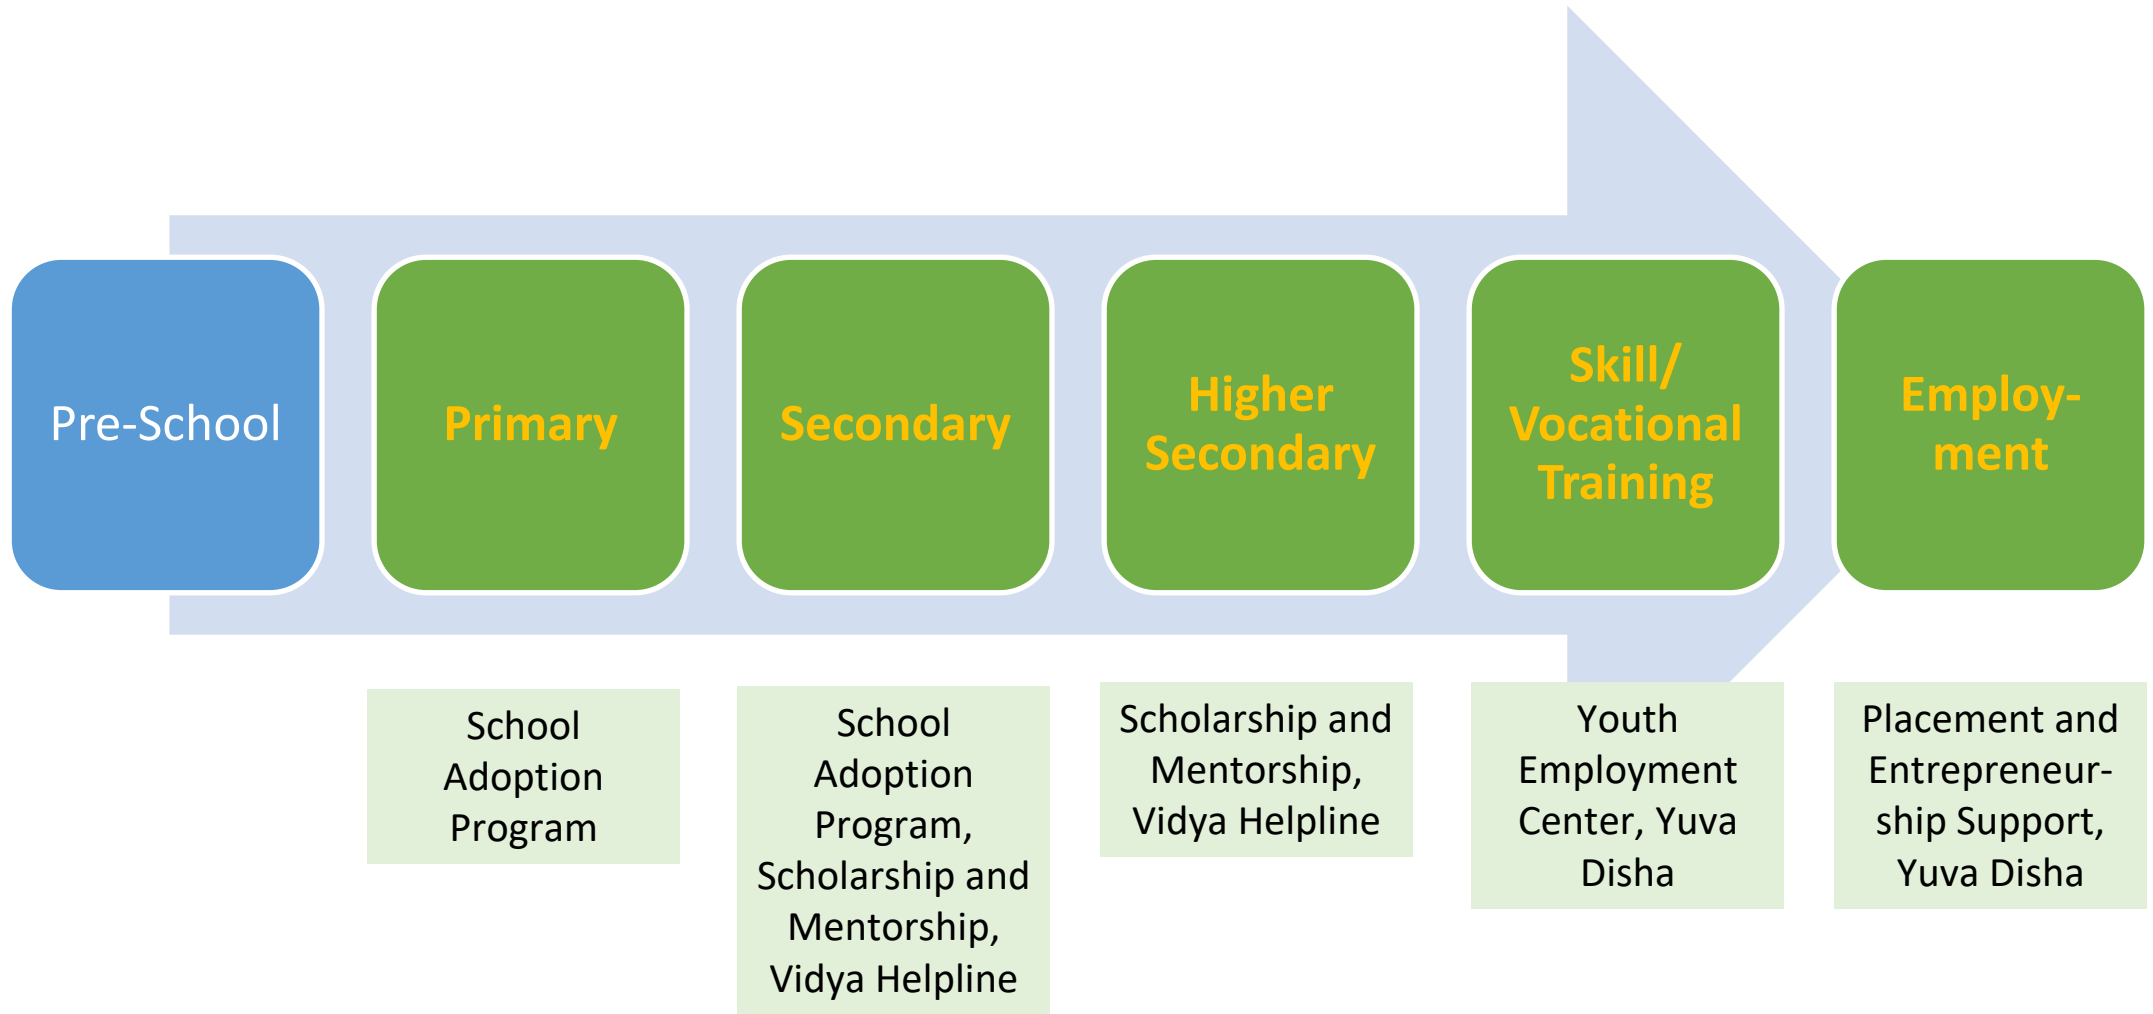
Pre-School

Primary

Secondary

Higher Secondary

Skill/ Vocational Training

Employ-ment

School Adoption Program

School Adoption Program, Scholarship and Mentorship, Vidya Helpline

Scholarship and Mentorship, Vidya Helpline

Youth Employment Center, Yuva Disha

Placement and Entrepreneur-ship Support, Yuva Disha